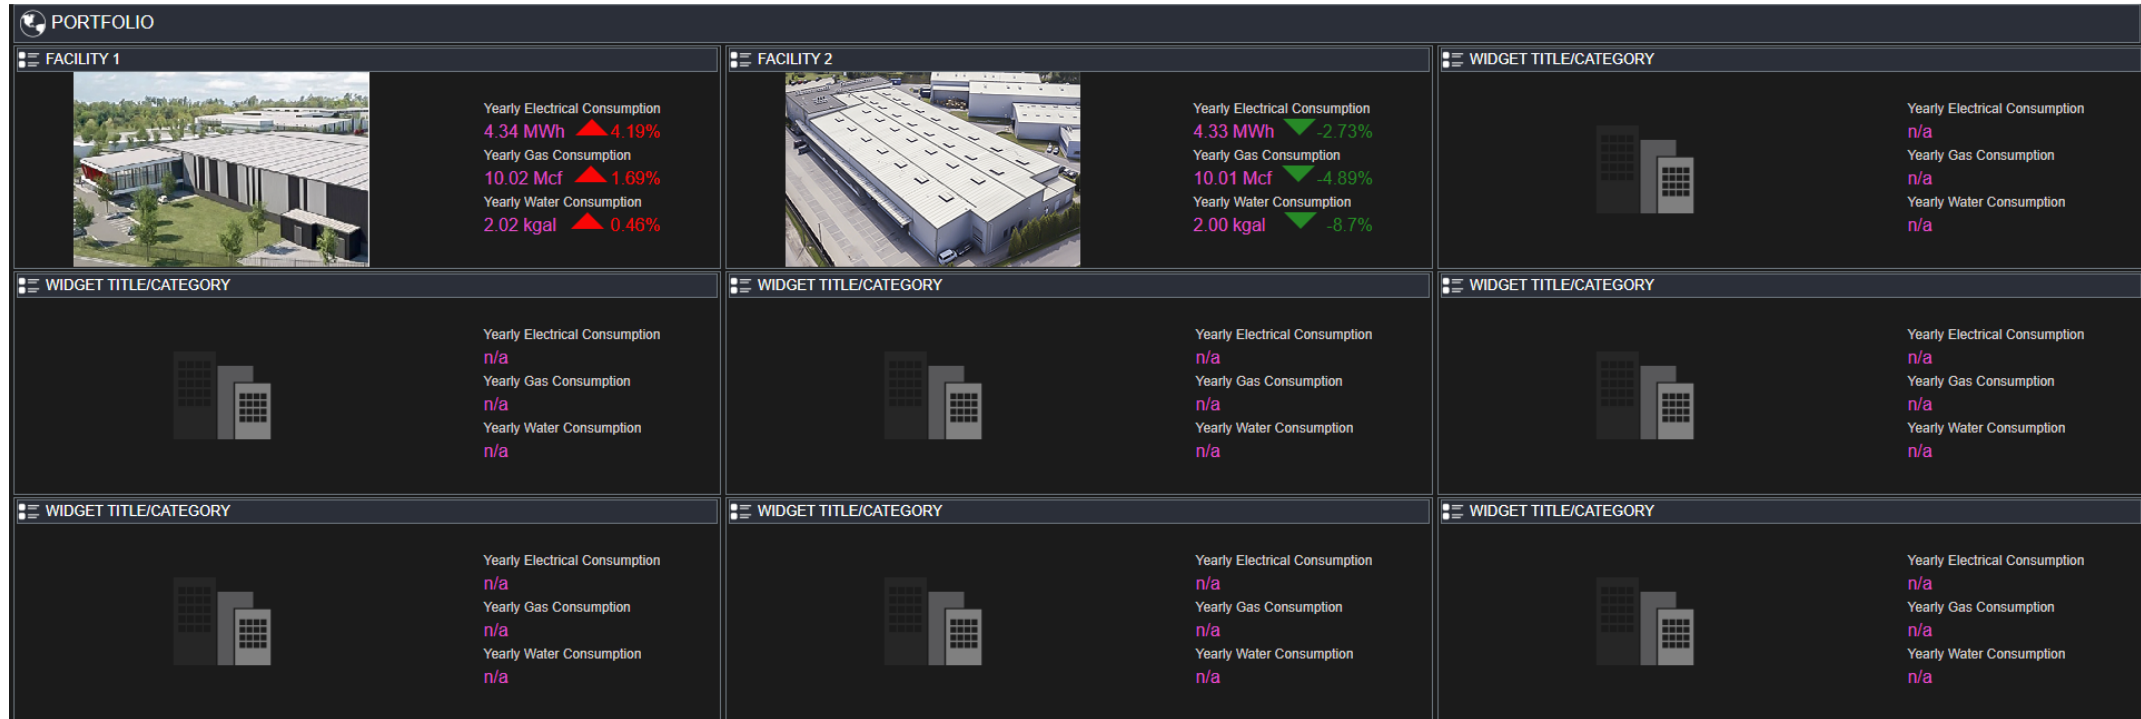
PORTFOLIO

FACILITY 1

Yearly Electrical Consumption
4.34 MWh 4.19%
Yearly Gas Consumption
10.02 Mcf 1.69%
Yearly Water Consumption
2.02 kgal 0.46%

FACILITY 2

Yearly Electrical Consumption
4.33 MWh -2.73%
Yearly Gas Consumption
10.01 Mcf -4.89%
Yearly Water Consumption
2.00 kgal -8.7%

WIDGET TITLE/CATEGORY

Yearly Electrical Consumption
n/a
Yearly Gas Consumption
n/a
Yearly Water Consumption
n/a

WIDGET TITLE/CATEGORY

Yearly Electrical Consumption
n/a
Yearly Gas Consumption
n/a
Yearly Water Consumption
n/a

WIDGET TITLE/CATEGORY

Yearly Electrical Consumption
n/a
Yearly Gas Consumption
n/a
Yearly Water Consumption
n/a

WIDGET TITLE/CATEGORY

Yearly Electrical Consumption
n/a
Yearly Gas Consumption
n/a
Yearly Water Consumption
n/a

WIDGET TITLE/CATEGORY

Yearly Electrical Consumption
n/a
Yearly Gas Consumption
n/a
Yearly Water Consumption
n/a

WIDGET TITLE/CATEGORY

Yearly Electrical Consumption
n/a
Yearly Gas Consumption
n/a
Yearly Water Consumption
n/a

WIDGET TITLE/CATEGORY

Yearly Electrical Consumption
n/a
Yearly Gas Consumption
n/a
Yearly Water Consumption
n/a